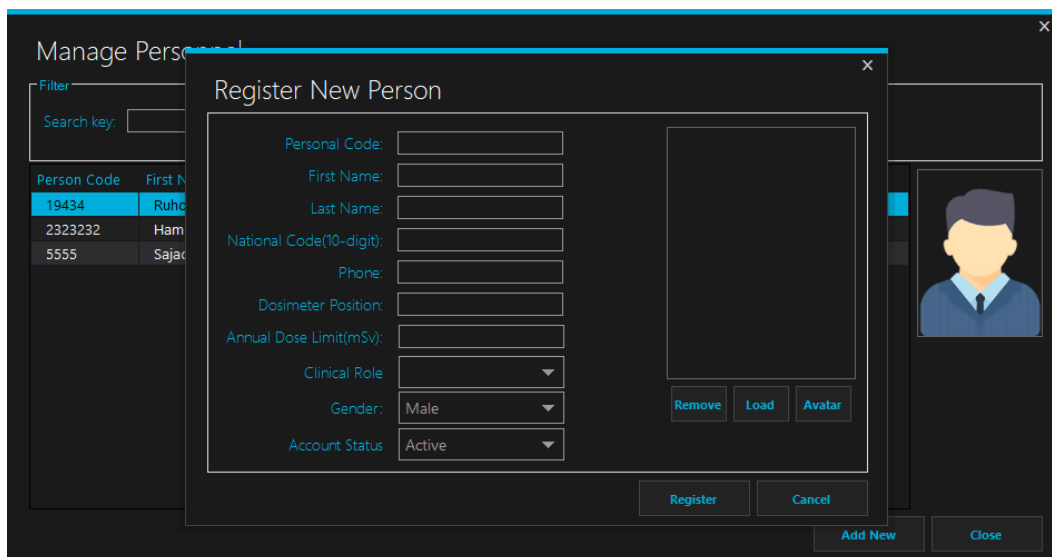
Manage Perso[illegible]

×

Filter

Search key:

| Person Code | First N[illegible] |
|---|---|
| 19434 | Ruh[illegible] |
| 2323232 | Ham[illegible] |
| 5555 | Saja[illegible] |

Register New Person

×

Personal Code:

First Name:

Last Name:

National Code(10-digit):

Phone:

Dosimeter Position:

Annual Dose Limit(mSv):

Clinical Role

Gender: Male

Account Status Active

Remove Load Avatar

Register Cancel

Add New Close